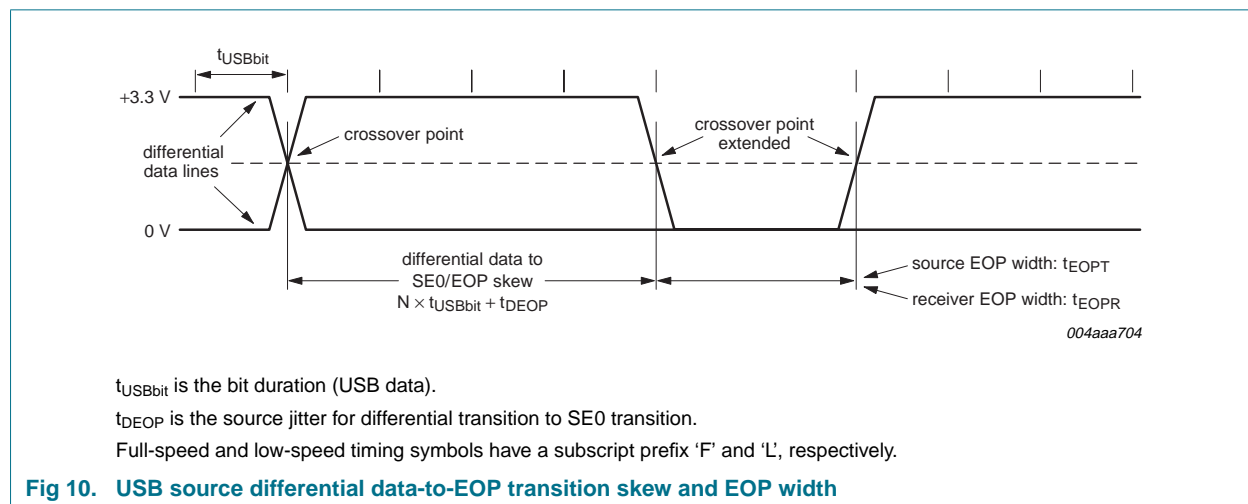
$t_{USBbit}$

+3.3 V

differential data lines

crossover point

crossover point extended

0 V

differential data to SE0/EOP skew $N \times t_{USBbit} + t_{DEOP}$

source EOP width: $t_{EOPT}$

receiver EOP width: $t_{EOPR}$

004aaa704

$t_{USBbit}$ is the bit duration (USB data).

$t_{DEOP}$ is the source jitter for differential transition to SE0 transition.

Full-speed and low-speed timing symbols have a subscript prefix ‘F’ and ‘L’, respectively.

Fig 10. USB source differential data-to-EOP transition skew and EOP width